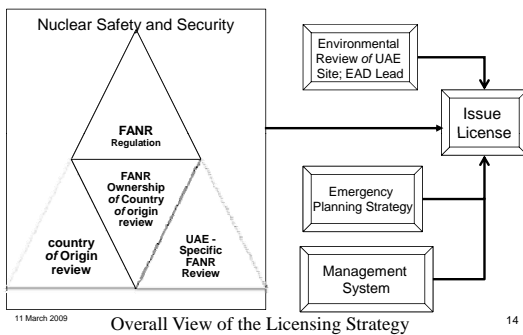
Nuclear Safety and Security

FANR
Regulation

FANR Ownership of Country of origin review

country of Origin review

UAE - Specific FANR Review

Environmental Review of UAE Site; EAD Lead

Issue License

Emergency Planning Strategy

Management System

11 March 2009

Overall View of the Licensing Strategy

14